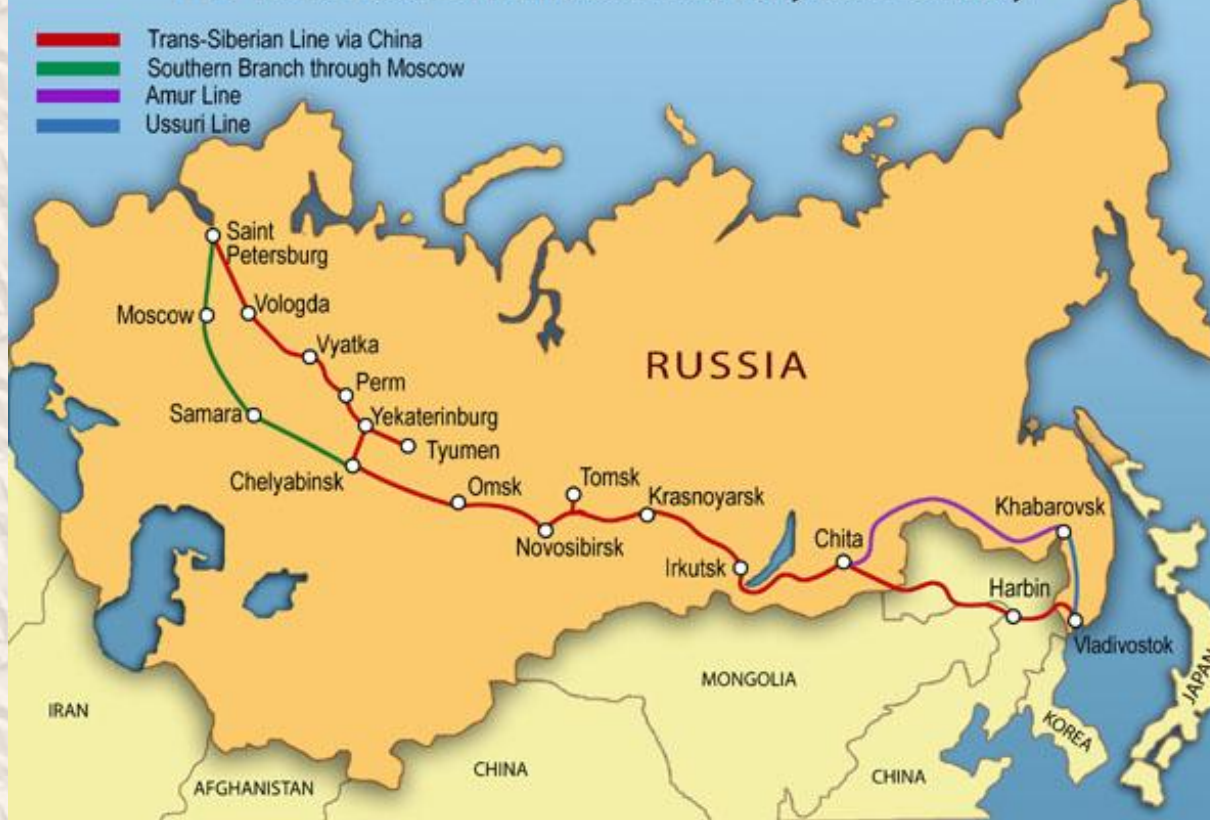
Trans-Siberian Line via China
Southern Branch through Moscow
Amur Line
Ussuri Line

Saint Petersburg
Moscow
Vologda
Vyatka
Perm
Samara
Yekaterinburg
Tyumen
Chelyabinsk
Omsk
Tomsk
Krasnoyarsk
Novosibirsk
Irkutsk
Chita
Khabarovsk
Harbin
Vladivostok
RUSSIA
MONGOLIA
IRAN
AFGHANISTAN
CHINA
CHINA
KOREA
JAPAN